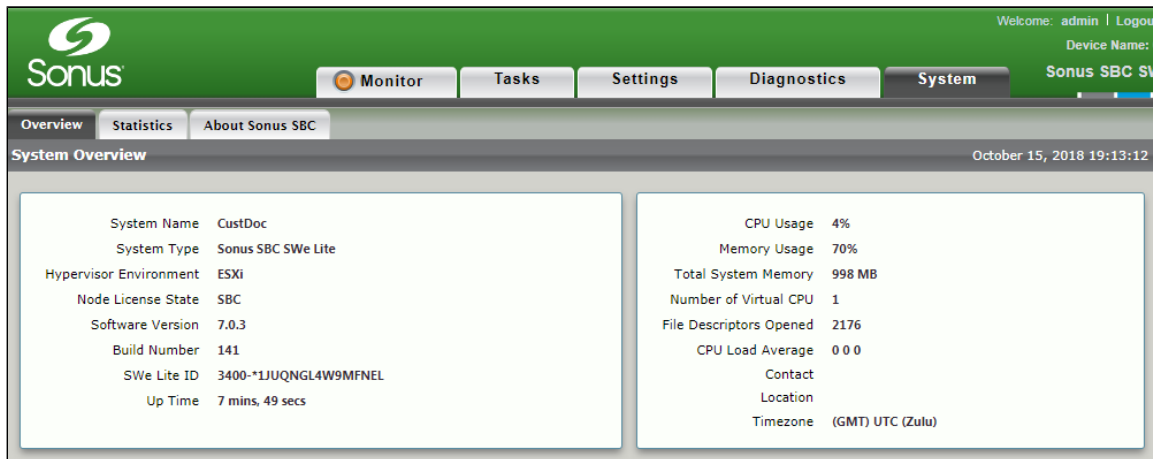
Sonus

Welcome: admin | Logou

Device Name:

Sonus SBC SV

Monitor

Tasks

Settings

Diagnostics

System

Overview

Statistics

About Sonus SBC

System Overview

October 15, 2018 19:13:12

| | |
|---|---|
| System Name | CustDoc |
| System Type | Sonus SBC SWe Lite |
| Hypervisor Environment | ESXi |
| Node License State | SBC |
| Software Version | 7.0.3 |
| Build Number | 141 |
| SWe Lite ID | 3400-*1JUQNGL4W9MFNEL |
| Up Time | 7 mins, 49 secs |

| | |
|---|---|
| CPU Usage | 4% |
| Memory Usage | 70% |
| Total System Memory | 998 MB |
| Number of Virtual CPU | 1 |
| File Descriptors Opened | 2176 |
| CPU Load Average | 0 0 0 |
| Contact | |
| Location | |
| Timezone | (GMT) UTC (Zulu) |